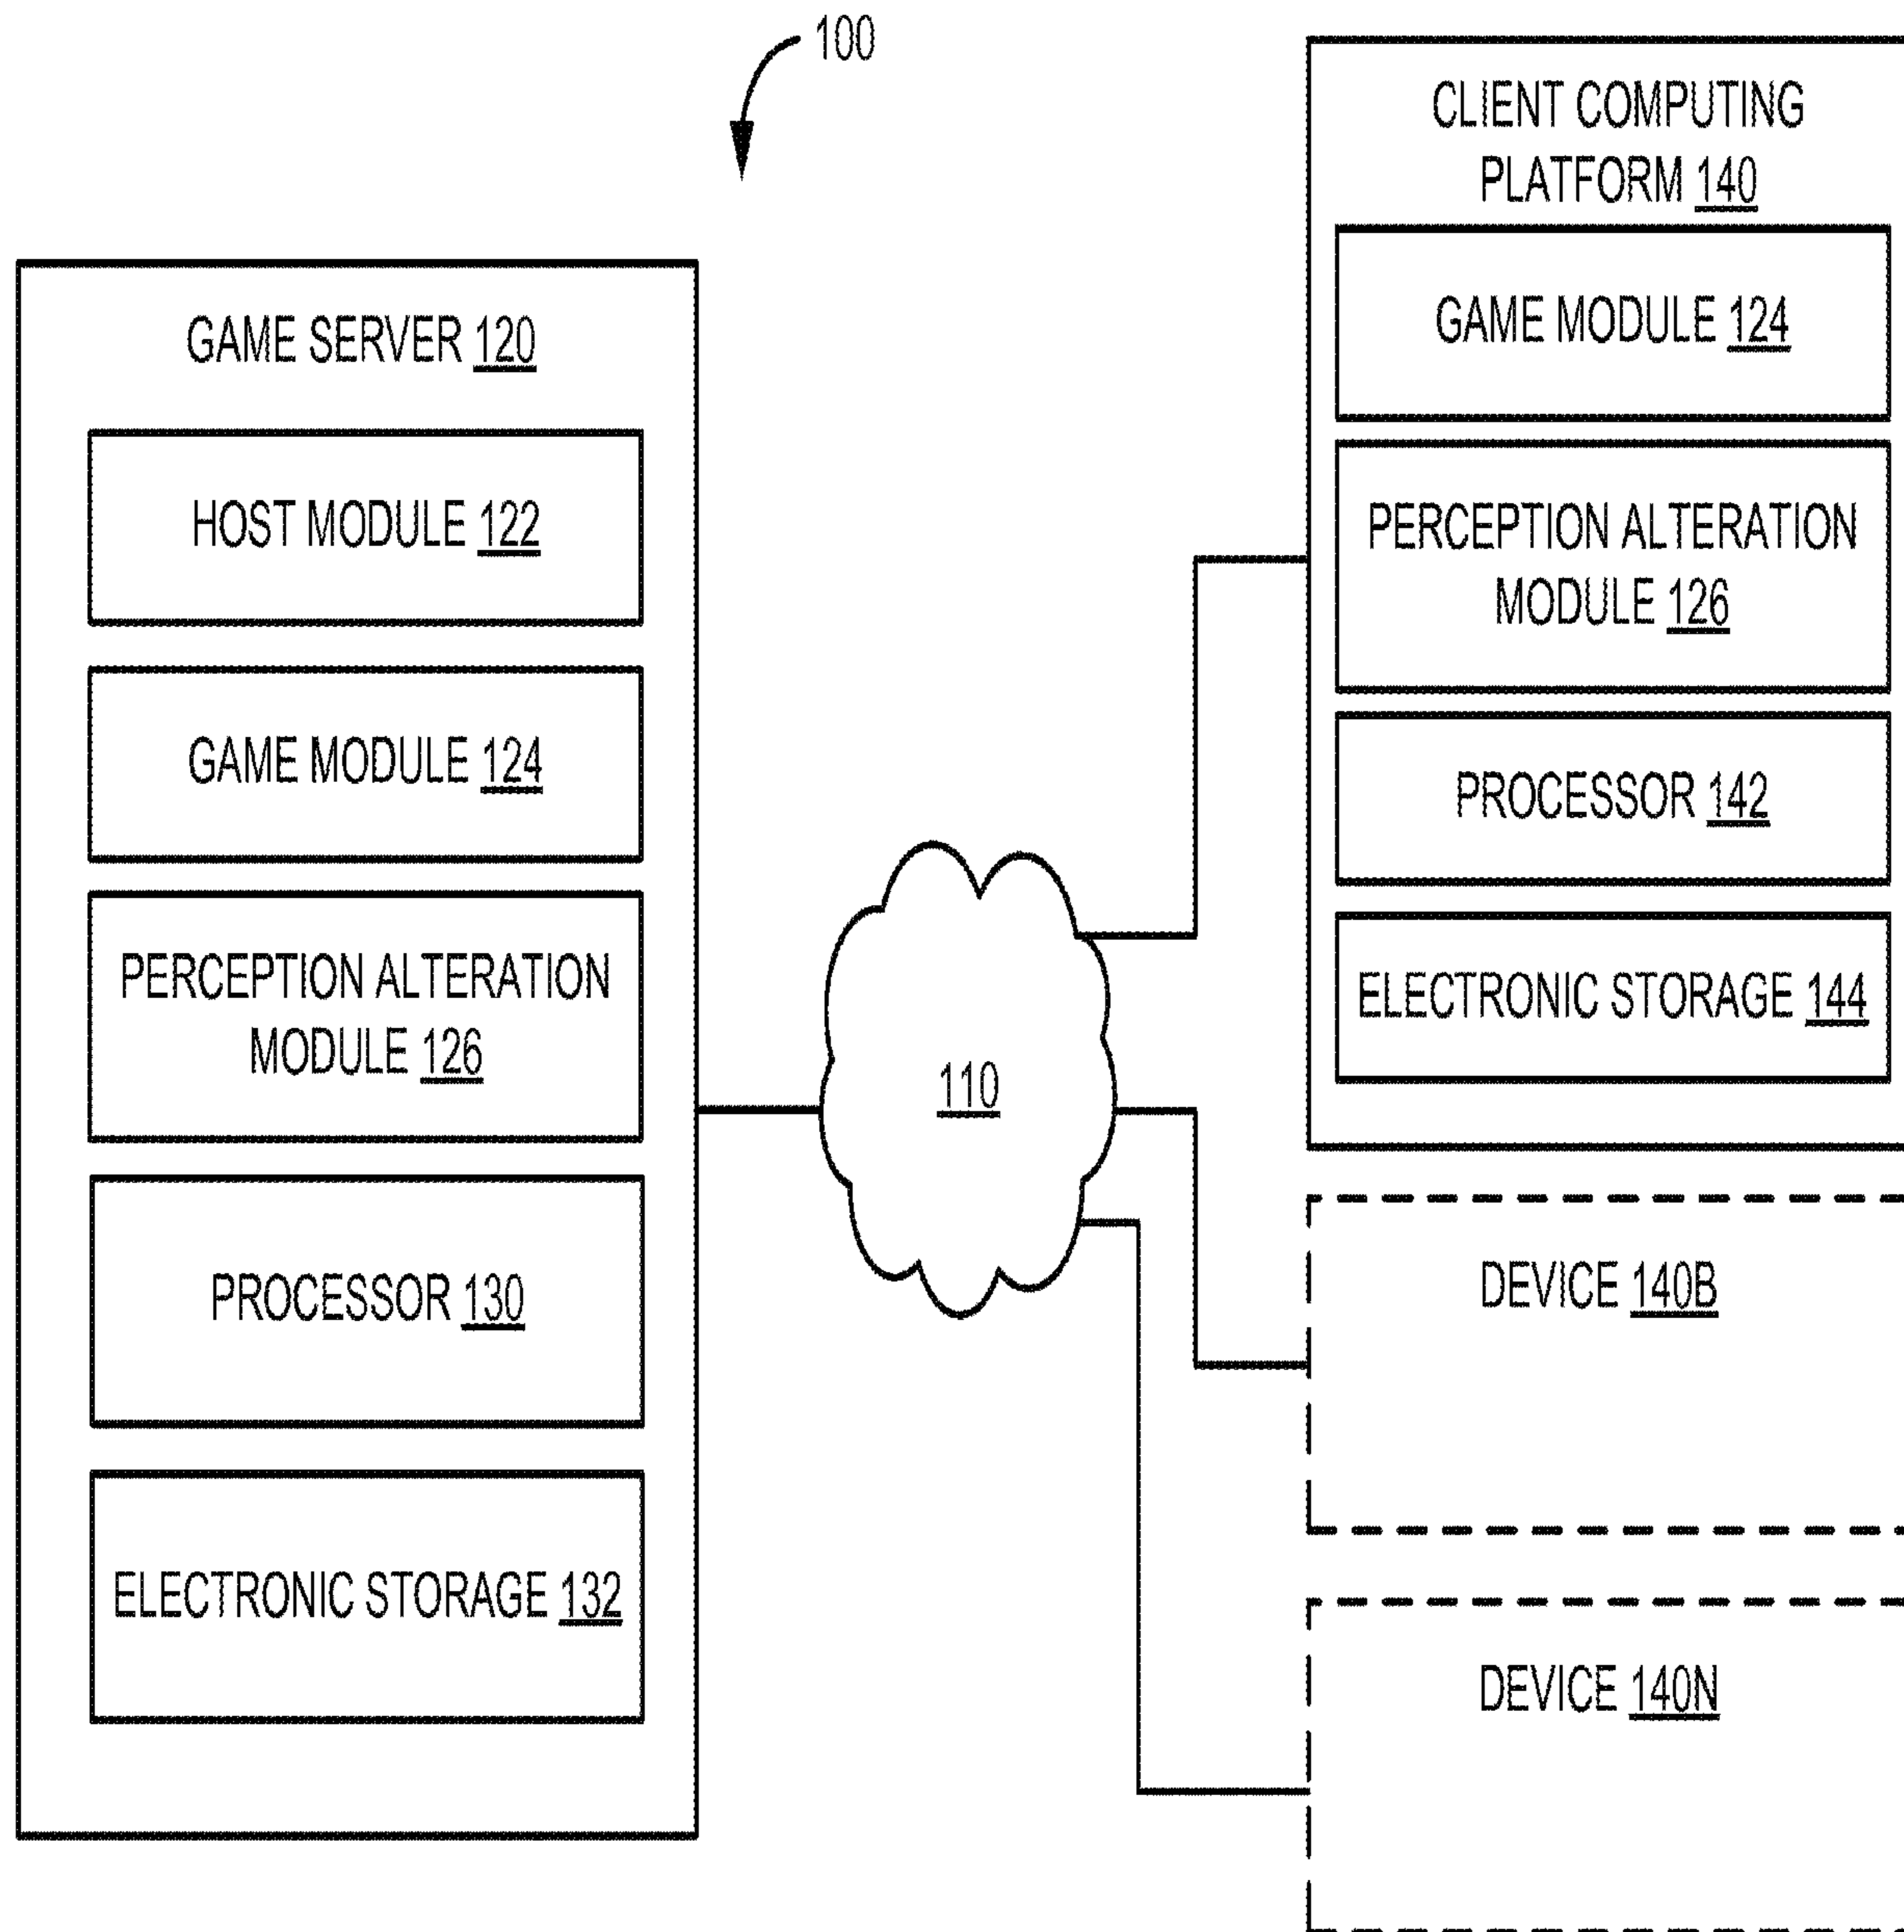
100

GAME SERVER 120

HOST MODULE 122

GAME MODULE 124

PERCEPTION ALTERATION MODULE 126

PROCESSOR 130

ELECTRONIC STORAGE 132

110

CLIENT COMPUTING PLATFORM 140

GAME MODULE 124

PERCEPTION ALTERATION MODULE 126

PROCESSOR 142

ELECTRONIC STORAGE 144

DEVICE 140B

DEVICE 140N